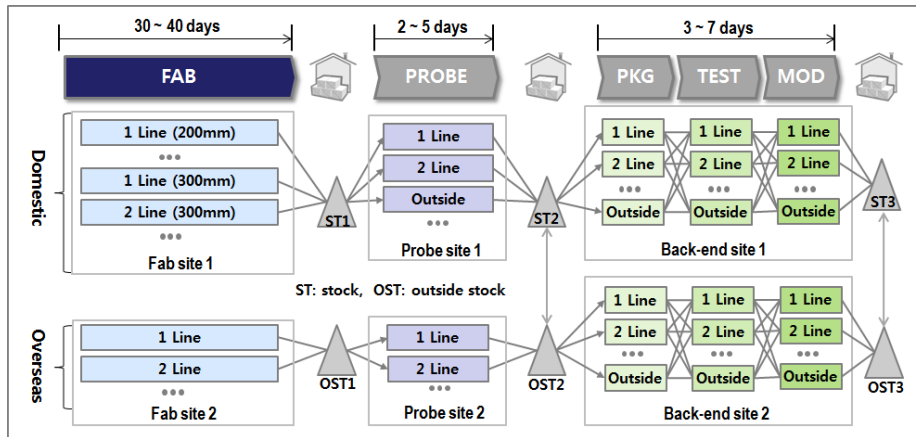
30 ~ 40 days

2 ~ 5 days

3 ~ 7 days

FAB

PROBE

PKG

TEST

MOD

Domestic

1 Line (200mm)

•••

1 Line (300mm)

2 Line (300mm)

•••

Fab site 1

ST1

1 Line

2 Line

Outside

•••

Probe site 1

ST2

1 Line

2 Line

•••

Outside

1 Line

2 Line

•••

Outside

1 Line

2 Line

•••

Outside

Back-end site 1

ST3

ST: stock, OST: outside stock

Overseas

1 Line

2 Line

•••

Fab site 2

OST1

1 Line

2 Line

•••

Probe site 2

OST2

1 Line

2 Line

•••

Outside

1 Line

2 Line

•••

Outside

1 Line

2 Line

•••

Outside

Back-end site 2

OST3